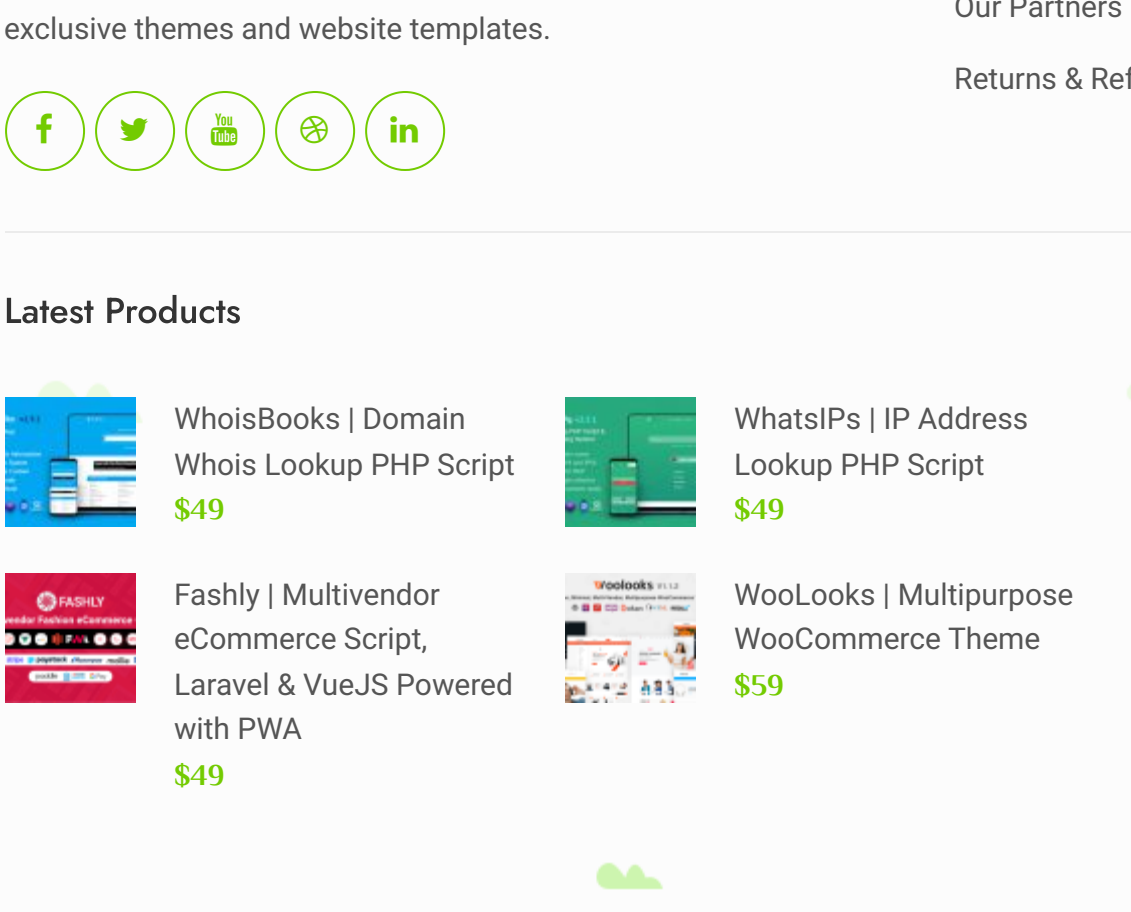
exclusive themes and website templates.

Our Partners

Returns & Ref

Latest Products

WhoisBooks | Domain Whois Lookup PHP Script
$49

WhatsIPs | IP Address Lookup PHP Script
$49

FASHLY

Fashly | Multivendor eCommerce Script, Laravel & VueJS Powered with PWA
$49

Woolooks

WooLooks | Multipurpose WooCommerce Theme
$59